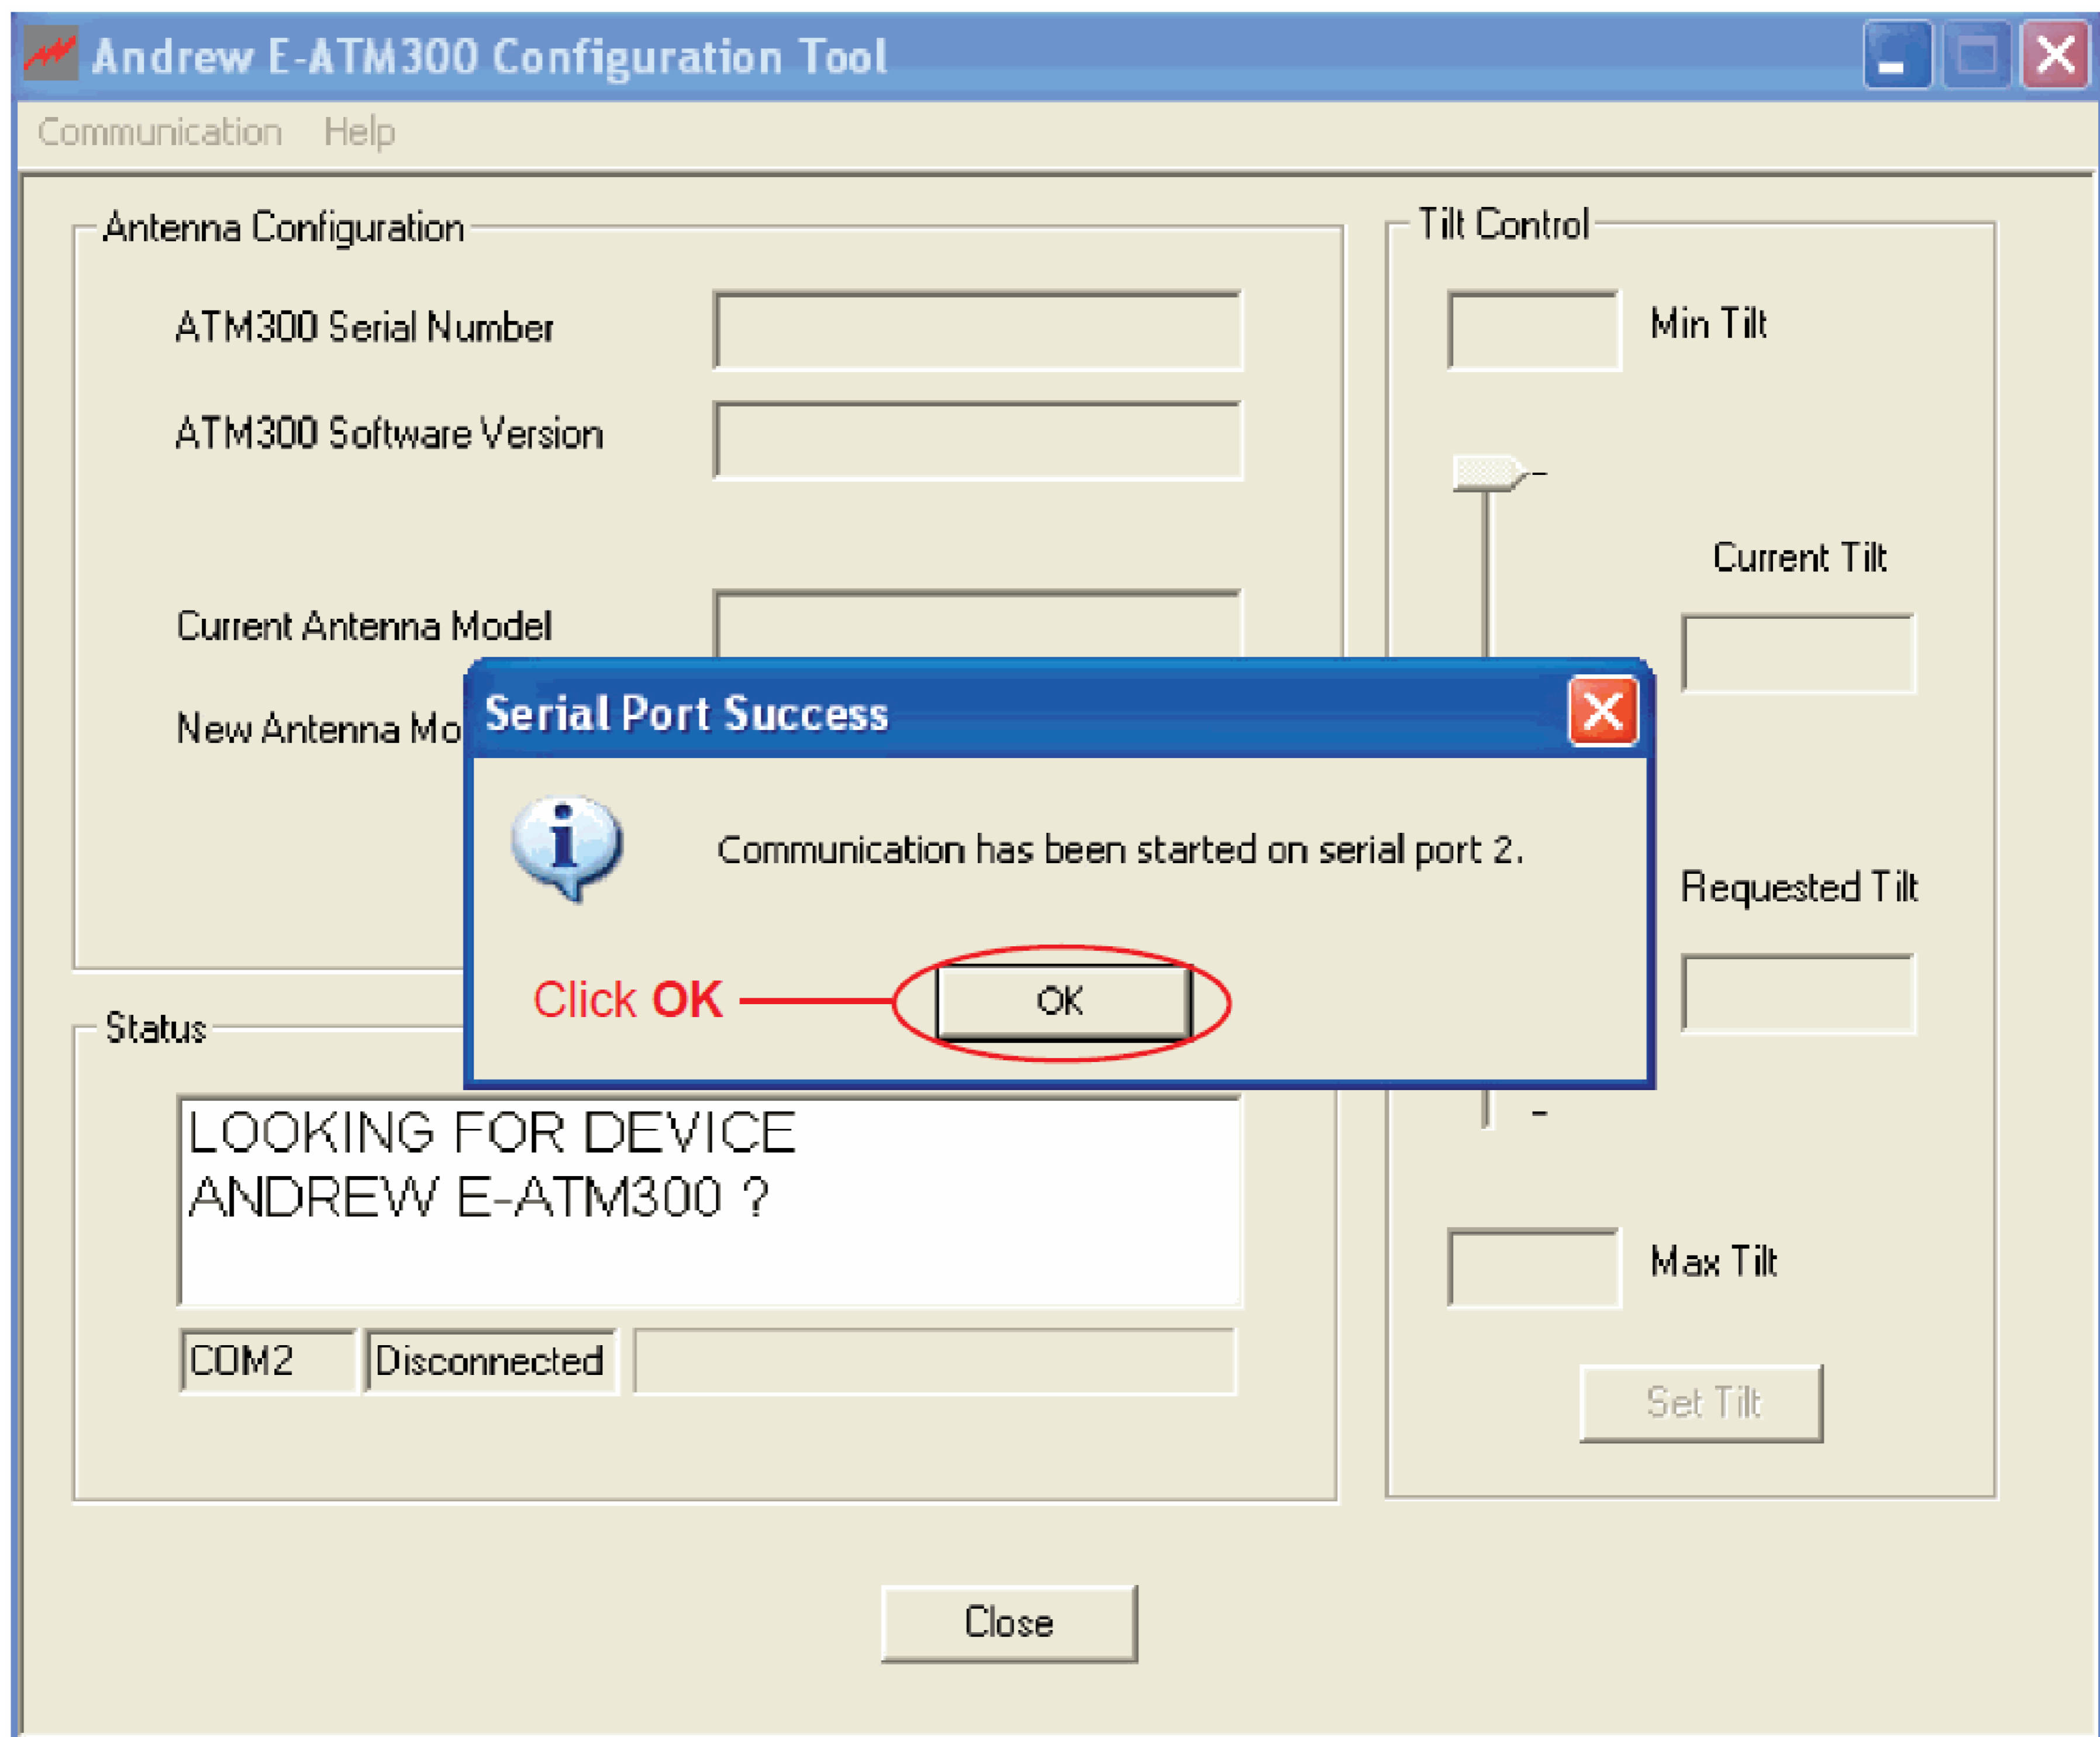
Andrew E-ATM300 Configuration Tool

Communication Help

Antenna Configuration

ATM300 Serial Number

ATM300 Software Version

Current Antenna Model

New Antenna Mo

Tilt Control

Min Tilt

Current Tilt

Requested Tilt

Max Tilt

Set Tilt

Serial Port Success

Communication has been started on serial port 2.

Click **OK**

OK

Status

LOOKING FOR DEVICE
ANDREW E-ATM300 ?

COM2

Disconnected

Close